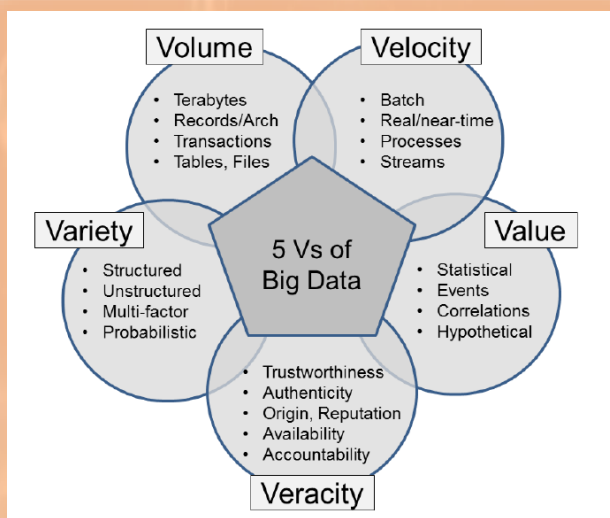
Volume
• Terabytes
• Records/Arch
• Transactions
• Tables, Files

Velocity
• Batch
• Real/near-time
• Processes
• Streams

Variety
• Structured
• Unstructured
• Multi-factor
• Probabilistic

5 Vs of Big Data

Value
• Statistical
• Events
• Correlations
• Hypothetical

• Trustworthiness
• Authenticity
• Origin, Reputation
• Availability
• Accountability

Veracity